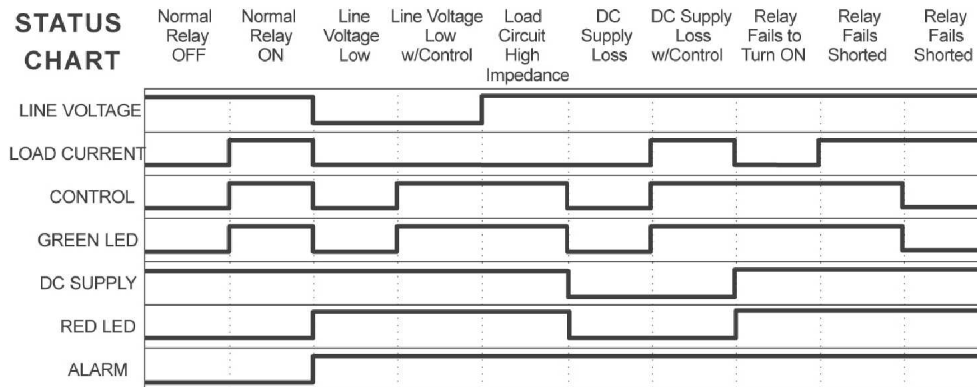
STATUS CHART

Normal Relay OFF

Normal Relay ON

Line Voltage Low

Line Voltage Low w/Control

Load Circuit High Impedance

DC Supply Loss

DC Supply Loss w/Control

Relay Fails to Turn ON

Relay Fails Shorted

Relay Fails Shorted

LINE VOLTAGE

LOAD CURRENT

CONTROL

GREEN LED

DC SUPPLY

RED LED

ALARM